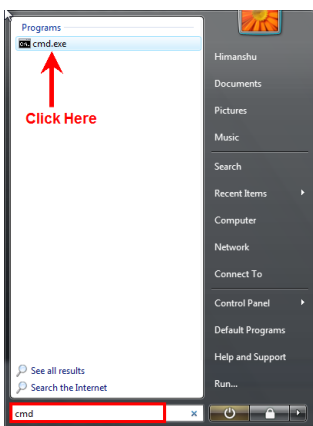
Programs

cmd.exe

Click Here

See all results

Search the Internet

cmd

Himanshu

Documents

Pictures

Music

Search

Recent Items

Computer

Network

Connect To

Control Panel

Default Programs

Help and Support

Run...